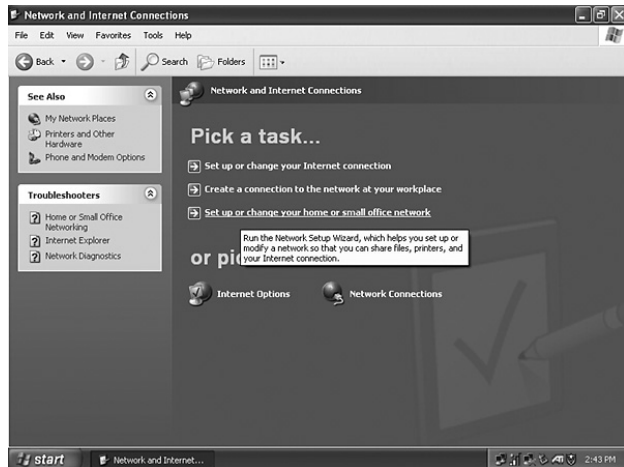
Network and Internet Connections

File Edit View Favorites Tools Help

Back Search Folders

See Also

My Network Places

Printers and Other Hardware

Phone and Modem Options

Troubleshooters

Home or Small Office Networking

Internet Explorer

Network Diagnostics

Network and Internet Connections

Pick a task...

Set up or change your Internet connection

Create a connection to the network at your workplace

Set up or change your home or small office network

Run the Network Setup Wizard, which helps you set up or modify a network so that you can share files, printers, and your Internet connection.

or pi

Internet Options

Network Connections

start

Network and Internet...

2:43 PM